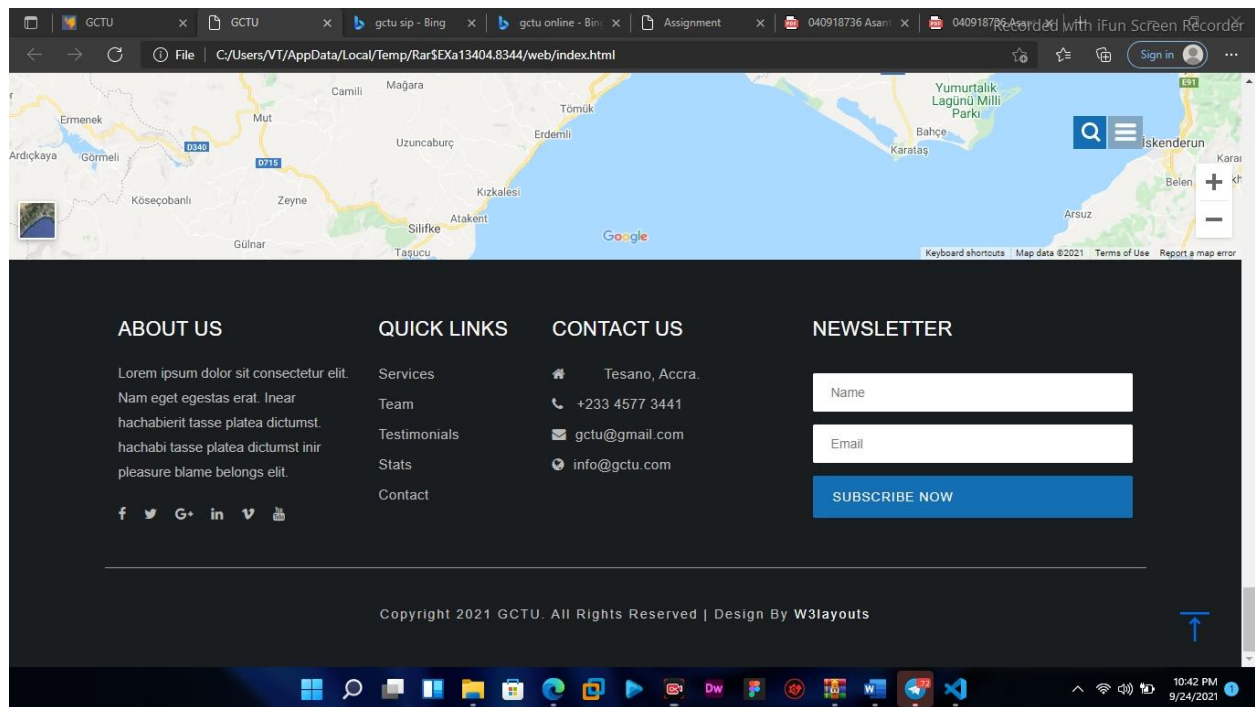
GCTU × GCTU × gctu sip - Bing × gctu online - Bin × Assignment × 040918736 Asant × 040918736 Asan × Recorded with iFun Screen Recorder

File | C:/Users/VT/AppData/Local/Temp/Rar$EXa13404.8344/web/index.html

Sign in

Mağara Camili Ermenek Mut Tömük Erdemli Uzuncaburç Ardıçkaya Görmeli D340 D715 Köseçobanlı Zeyne Kızkalesi Atakent Silifke Gülnar Taşucu Yumurtalık Lagünü Milli Parkı Bahçe Karataş İskenderun Karaı Belen Arsuz E91

Google

Keyboard shortcuts Map data ©2021 Terms of Use Report a map error

ABOUT US

Lorem ipsum dolor sit consectetur elit. Nam eget egestas erat. Inear hachabierit tasse platea dictumst. hachabi tasse platea dictumst inir pleasure blame belongs elit.

QUICK LINKS

Services
Team
Testimonials
Stats
Contact

CONTACT US

Tesano, Accra.
+233 4577 3441
gctu@gmail.com
info@gctu.com

NEWSLETTER

Name
Email
SUBSCRIBE NOW

Copyright 2021 GCTU. All Rights Reserved | Design By W3layouts

10:42 PM
9/24/2021